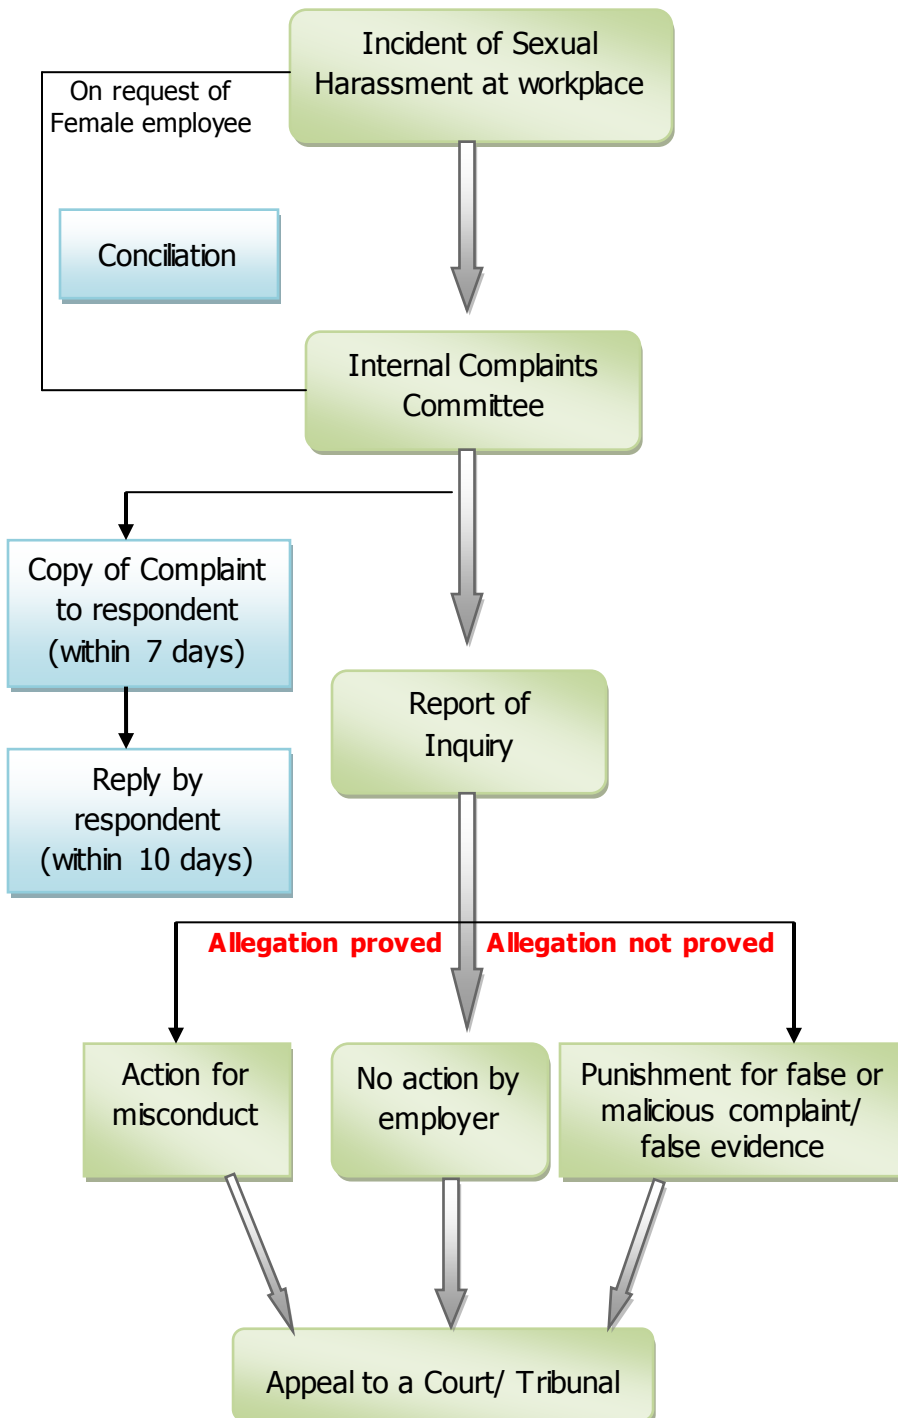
Incident of Sexual Harassment at workplace

On request of Female employee

Conciliation

Internal Complaints Committee

Copy of Complaint to respondent (within 7 days)

Reply by respondent (within 10 days)

Report of Inquiry

Allegation proved

Allegation not proved

Action for misconduct

No action by employer

Punishment for false or malicious complaint/ false evidence

Appeal to a Court/ Tribunal